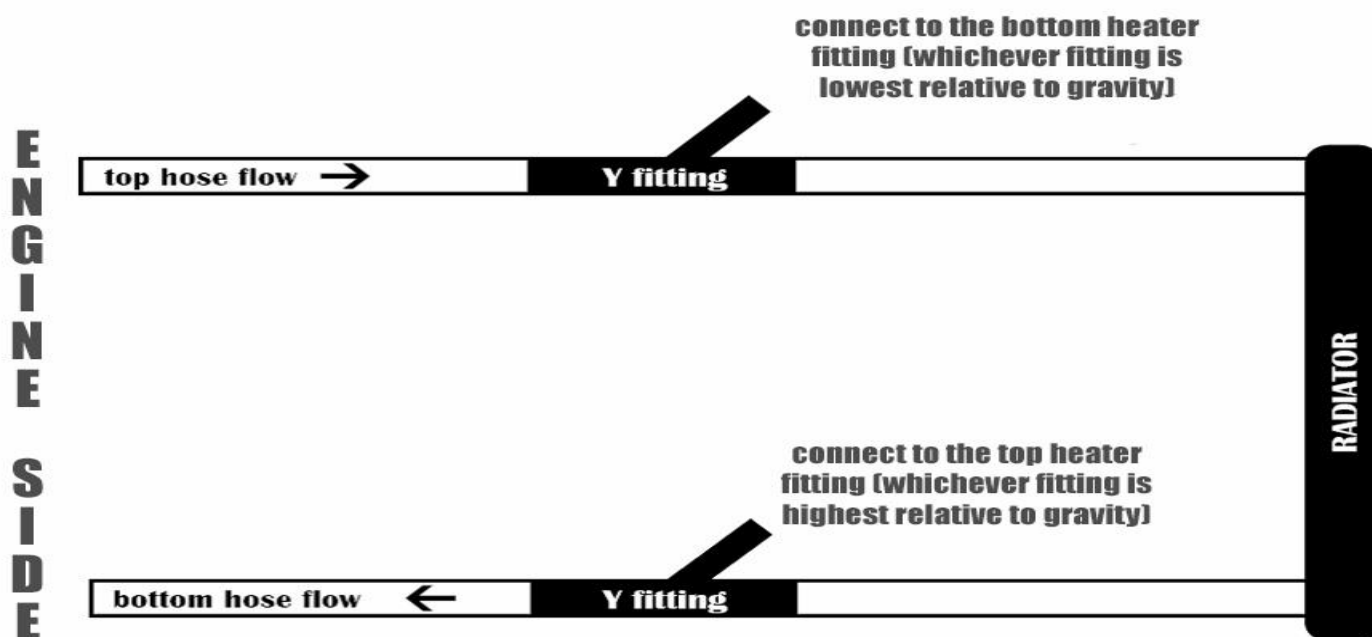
ENGINE SIDE

connect to the bottom heater fitting (whichever fitting is lowest relative to gravity)

top hose flow →

Y fitting

RADIATOR

connect to the top heater fitting (whichever fitting is highest relative to gravity)

bottom hose flow ←

Y fitting